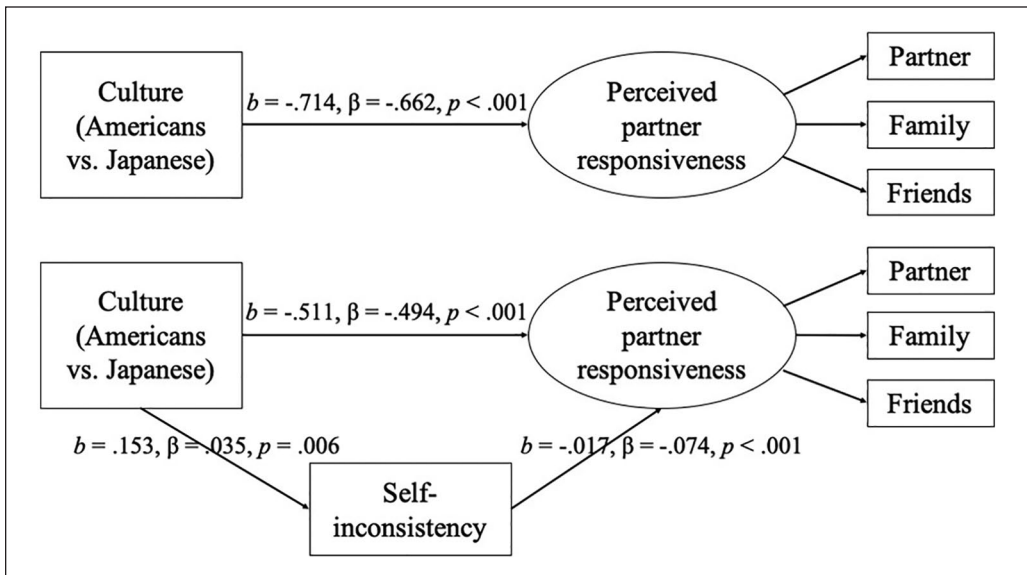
Culture (Americans vs. Japanese)

$b$ = -.714, β = -.662, $p$ < .001

Perceived partner responsiveness

Partner

Family

Friends

Culture (Americans vs. Japanese)

$b$ = -.511, β = -.494, $p$ < .001

Perceived partner responsiveness

Partner

Family

Friends

$b$ = .153, β = .035, $p$ = .006

Self-inconsistency

$b$ = -.017, β = -.074, $p$ < .001